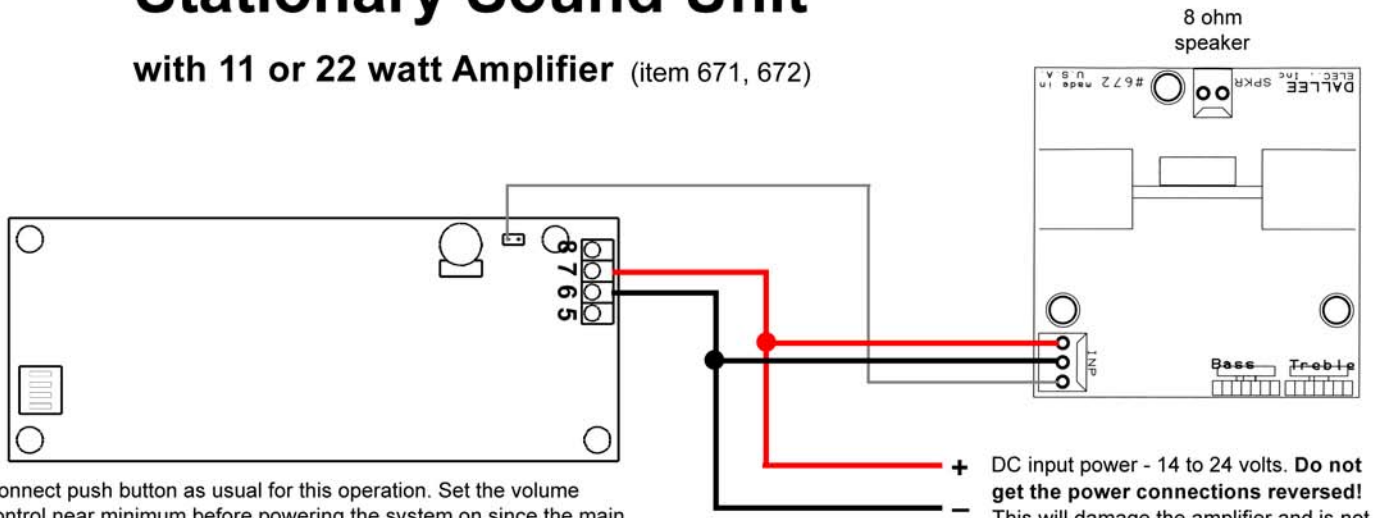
Stationary Sound Unit

with 11 or 22 watt Amplifier (item 671, 672)

8 ohm speaker

DALLEE ELEC. Inc SPKR #672 made in U.S.A.

8 7 6 5

INP

Bass Treble

+ DC input power - 14 to 24 volts. Do not get the power connections reversed! This will damage the amplifier and is not

−

onnect push button as usual for this operation. Set the volume ontrol near minimum before powering the system on since the main